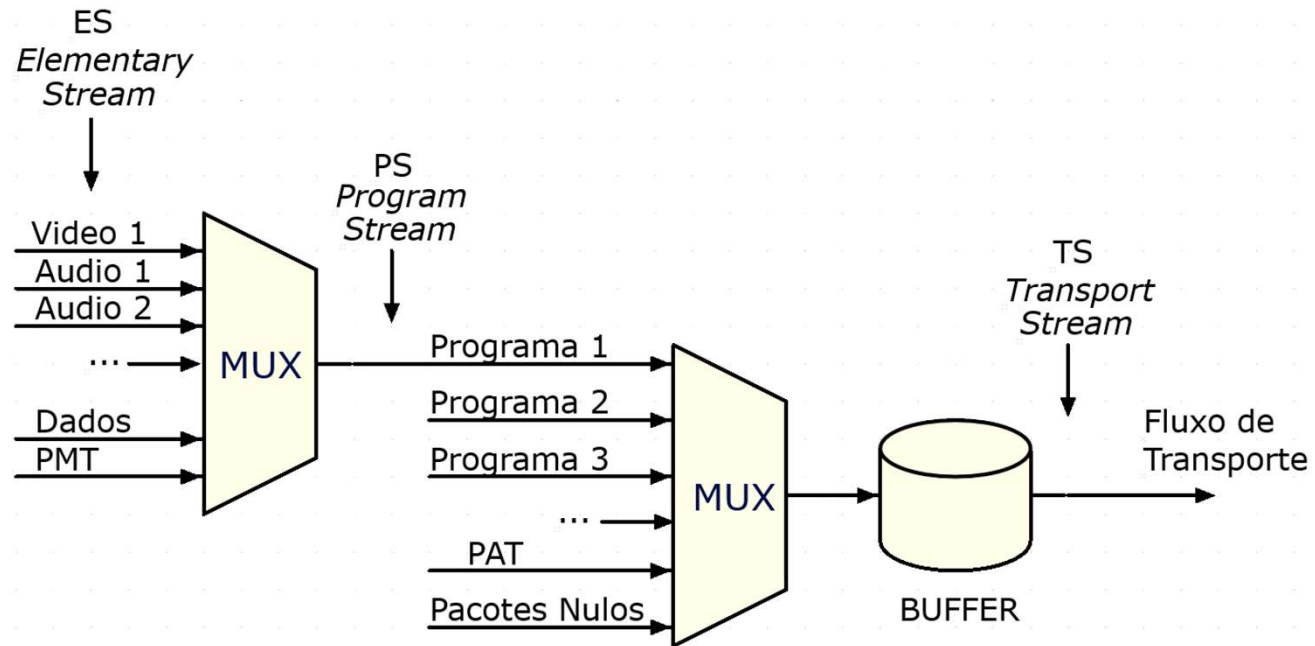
ES
*Elementary Stream*

Video 1
Audio 1
Audio 2
...
Dados
PMT

MUX

PS
*Program Stream*

Programa 1
Programa 2
Programa 3
...
PAT
Pacotes Nulos

MUX

TS
*Transport Stream*

BUFFER

Fluxo de Transporte